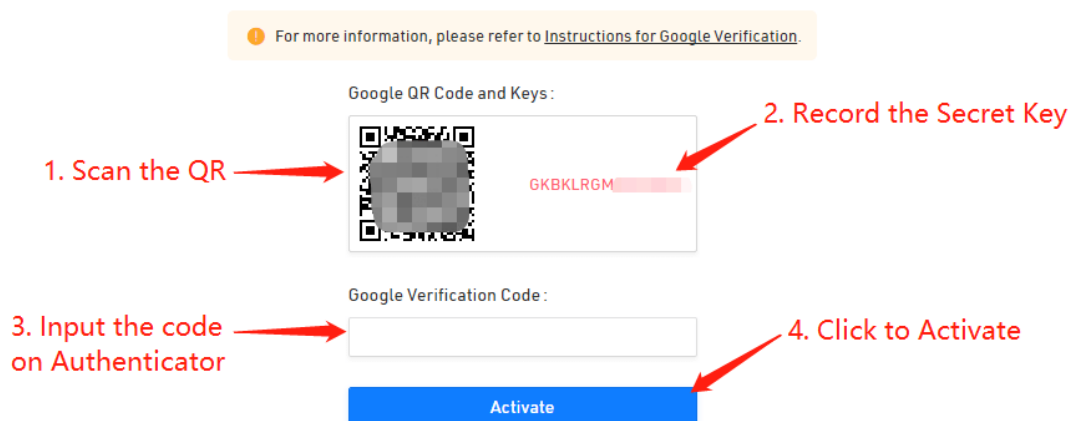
For more information, please refer to Instructions for Google Verification.

Google QR Code and Keys :

1. Scan the QR

2. Record the Secret Key

GKBKLRGM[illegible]

Google Verification Code :

3. Input the code on Authenticator

4. Click to Activate

Activate